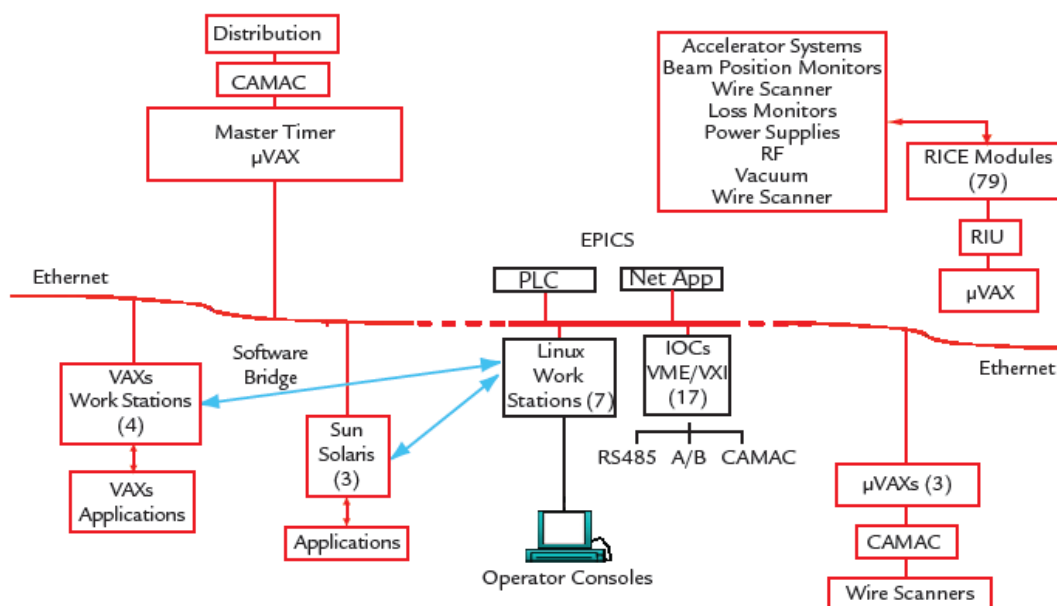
Distribution

CAMAC

Master Timer
μVAX

Accelerator Systems
Beam Position Monitors
Wire Scanner
Loss Monitors
Power Supplies
RF
Vacuum
Wire Scanner

RICE Modules
(79)

RIU

μVAX

EPICS

PLC

Net App

Ethernet

Ethernet

Software Bridge

VAXs
Work Stations
(4)

VAXs
Applications

Sun
Solaris
(3)

Applications

Linux
Work
Stations (7)

IOCs
VME/VXI
(17)

RS485 A/B CAMAC

Operator Consoles

μVAXs (3)

CAMAC

Wire Scanners